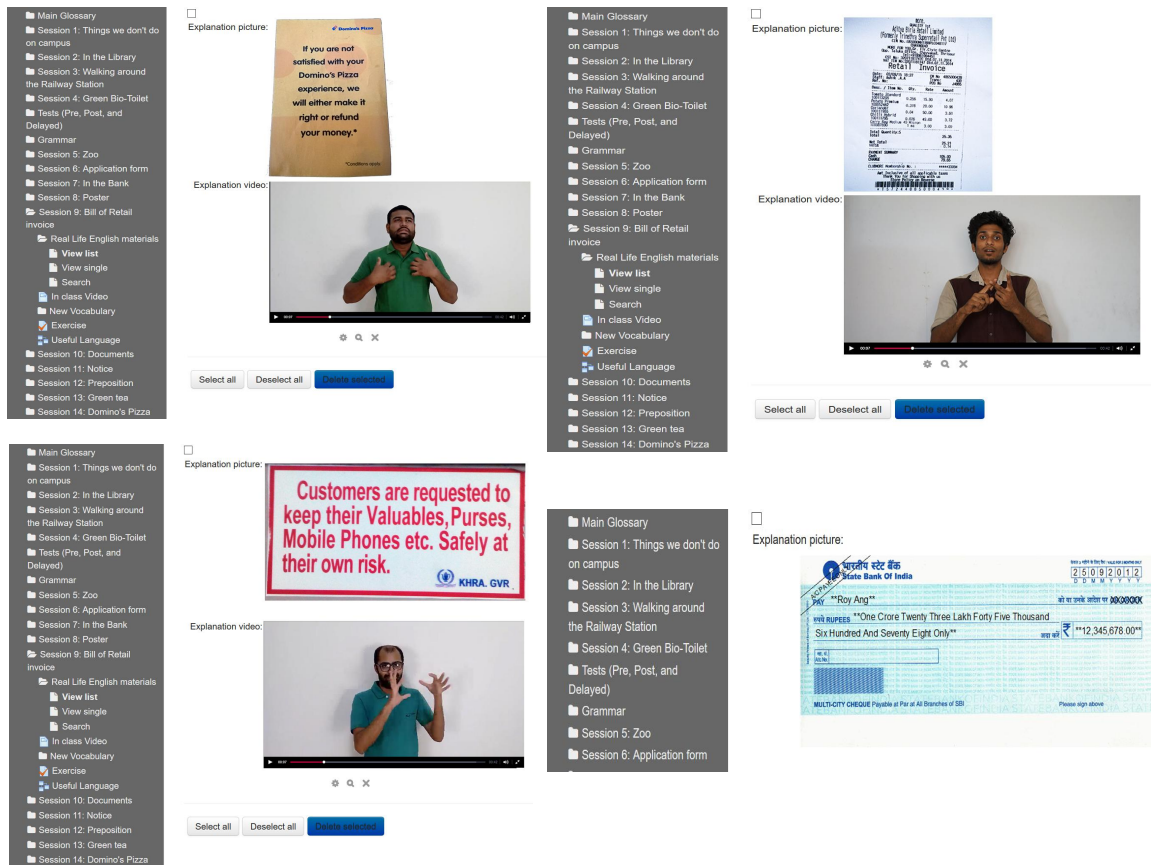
Main Glossary
Session 1: Things we don't do on campus
Session 2: In the Library
Session 3: Walking around the Railway Station
Session 4: Green Bio-Toilet
Tests (Pre, Post, and Delayed)
Grammar
Session 5: Zoo
Session 6: Application form
Session 7: In the Bank
Session 8: Poster
Session 9: Bill of Retail invoice
Real Life English materials
View list
View single
Search
In class Video
New Vocabulary
Exercise
Useful Language
Session 10: Documents
Session 11: Notice
Session 12: Preposition
Session 13: Green tea
Session 14: Domino's Pizza

Explanation picture:

Domino's Pizza

If you are not satisfied with your Domino's Pizza experience, we will either make it right or refund your money.*

*Conditions apply

Explanation video:

Select all
Deselect all
Delete selected

Main Glossary
Session 1: Things we don't do on campus
Session 2: In the Library
Session 3: Walking around the Railway Station
Session 4: Green Bio-Toilet
Tests (Pre, Post, and Delayed)
Grammar
Session 5: Zoo
Session 6: Application form
Session 7: In the Bank
Session 8: Poster
Session 9: Bill of Retail invoice
Real Life English materials
View list
View single
Search
In class Video
New Vocabulary
Exercise
Useful Language
Session 10: Documents
Session 11: Notice
Session 12: Preposition
Session 13: Green tea
Session 14: Domino's Pizza

Explanation picture:

Aditya Birla Retail Limited
Retail Invoice
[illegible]

Explanation video:

Select all
Deselect all
Delete selected

Main Glossary
Session 1: Things we don't do on campus
Session 2: In the Library
Session 3: Walking around the Railway Station
Session 4: Green Bio-Toilet
Tests (Pre, Post, and Delayed)
Grammar
Session 5: Zoo
Session 6: Application form
Session 7: In the Bank
Session 8: Poster
Session 9: Bill of Retail invoice
Real Life English materials
View list
View single
Search
In class Video
New Vocabulary
Exercise
Useful Language
Session 10: Documents
Session 11: Notice
Session 12: Preposition
Session 13: Green tea
Session 14: Domino's Pizza

Explanation picture:

Customers are requested to keep their Valuables, Purses, Mobile Phones etc. Safely at their own risk.

KHRA. GVR

Explanation video:

Select all
Deselect all
Delete selected

Main Glossary
Session 1: Things we don't do on campus
Session 2: In the Library
Session 3: Walking around the Railway Station
Session 4: Green Bio-Toilet
Tests (Pre, Post, and Delayed)
Grammar
Session 5: Zoo
Session 6: Application form

Explanation picture:

भारतीय स्टेट बैंक
State Bank of India
A/C PAYEE
2 5 0 9 2 0 1 2
D D M M Y Y Y Y
PAY **Roy Ang**
या धारक को OR BEARER
रुपये RUPEES **One Crore Twenty Three Lakh Forty Five Thousand Six Hundred And Seventy Eight Only**
अदा करें ₹ **12,345,678.00**
MULTI-CITY CHEQUE Payable at Par at All Branches of SBI
Please sign above